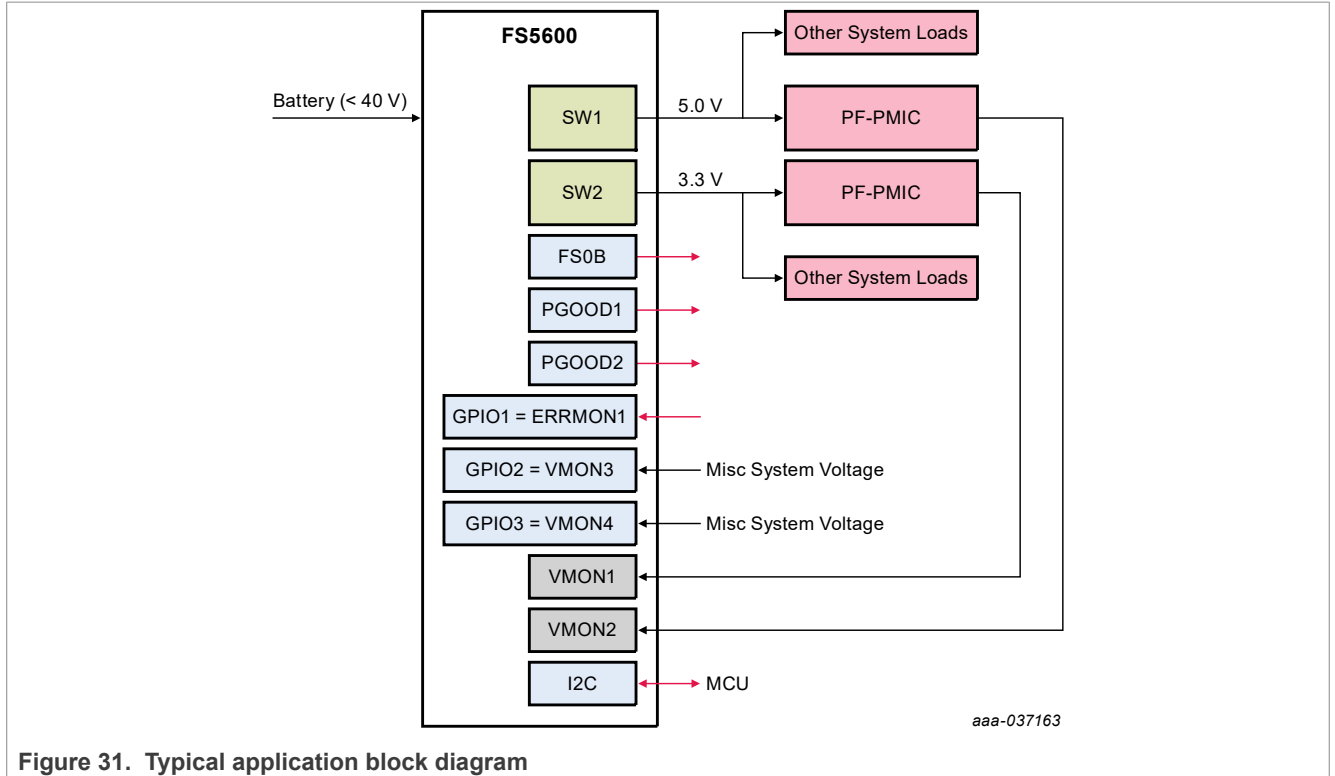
FS5600

Battery (< 40 V)

SW1

5.0 V

Other System Loads

PF-PMIC

SW2

3.3 V

PF-PMIC

Other System Loads

FS0B

PGOOD1

PGOOD2

GPIO1 = ERRMON1

GPIO2 = VMON3

Misc System Voltage

GPIO3 = VMON4

Misc System Voltage

VMON1

VMON2

I2C

MCU

aaa-037163

Figure 31. Typical application block diagram